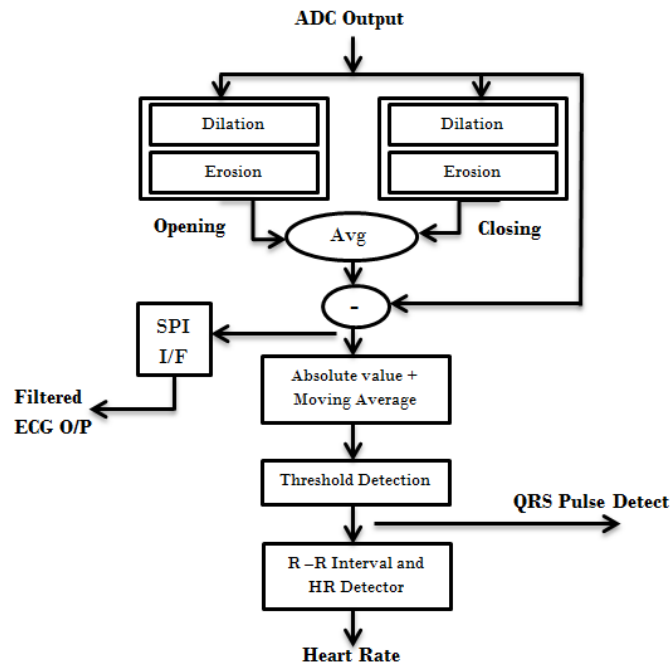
ADC Output

Dilation

Erosion

Dilation

Erosion

Opening

Avg

Closing

-

SPI I/F

Filtered ECG O/P

Absolute value + Moving Average

Threshold Detection

QRS Pulse Detect

R –R Interval and HR Detector

Heart Rate